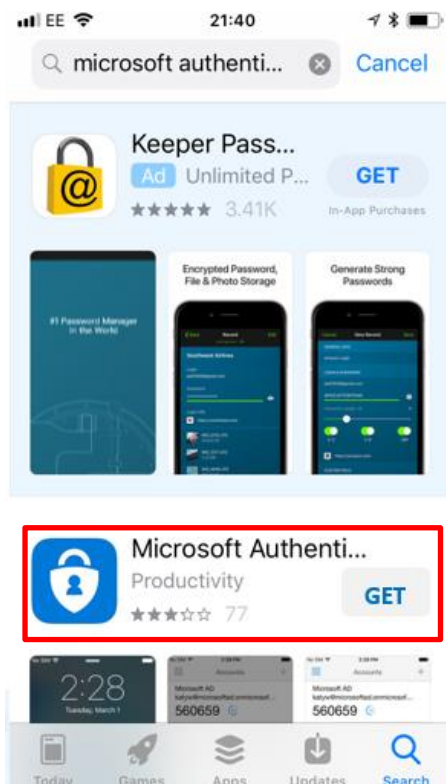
EE 21:40

microsoft authenti... Cancel

Keeper Pass...
Ad Unlimited P...
3.41K
GET
In-App Purchases

#1 Password Manager in the World

Encrypted Password, File & Photo Storage

Generate Strong Passwords

Microsoft Authenti...
Productivity
77
GET

2:28
Tuesday, March 1

Accounts
Microsoft AD
560659

Accounts
Microsoft AD
560659

Today Games Apps Updates Search